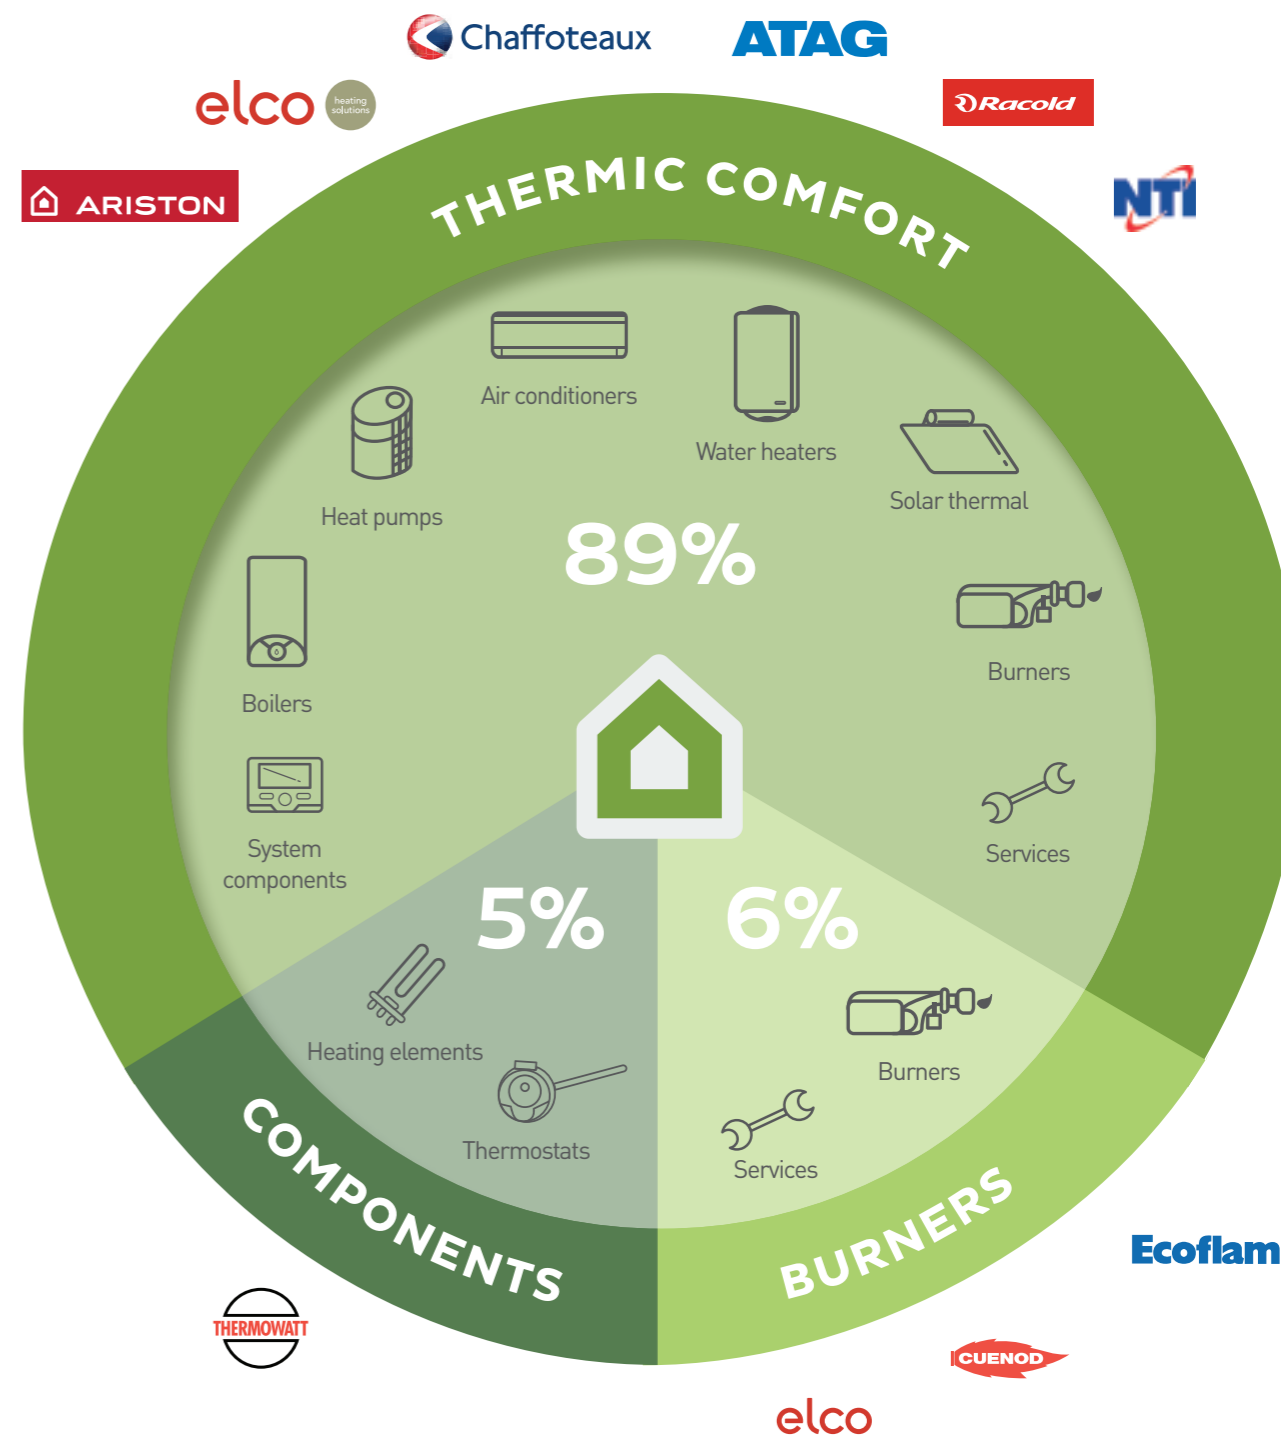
Chaffoteaux
ATAG
elco heating solutions
Racold
ARISTON
NTI

THERMIC COMFORT

Air conditioners
Water heaters
Heat pumps
Solar thermal
89%
Burners
Boilers
Services
System components
5%
6%
Heating elements
Burners
Thermostats
Services

COMPONENTS
BURNERS

Ecoflam
THERMOWATT
CUENOD
elco